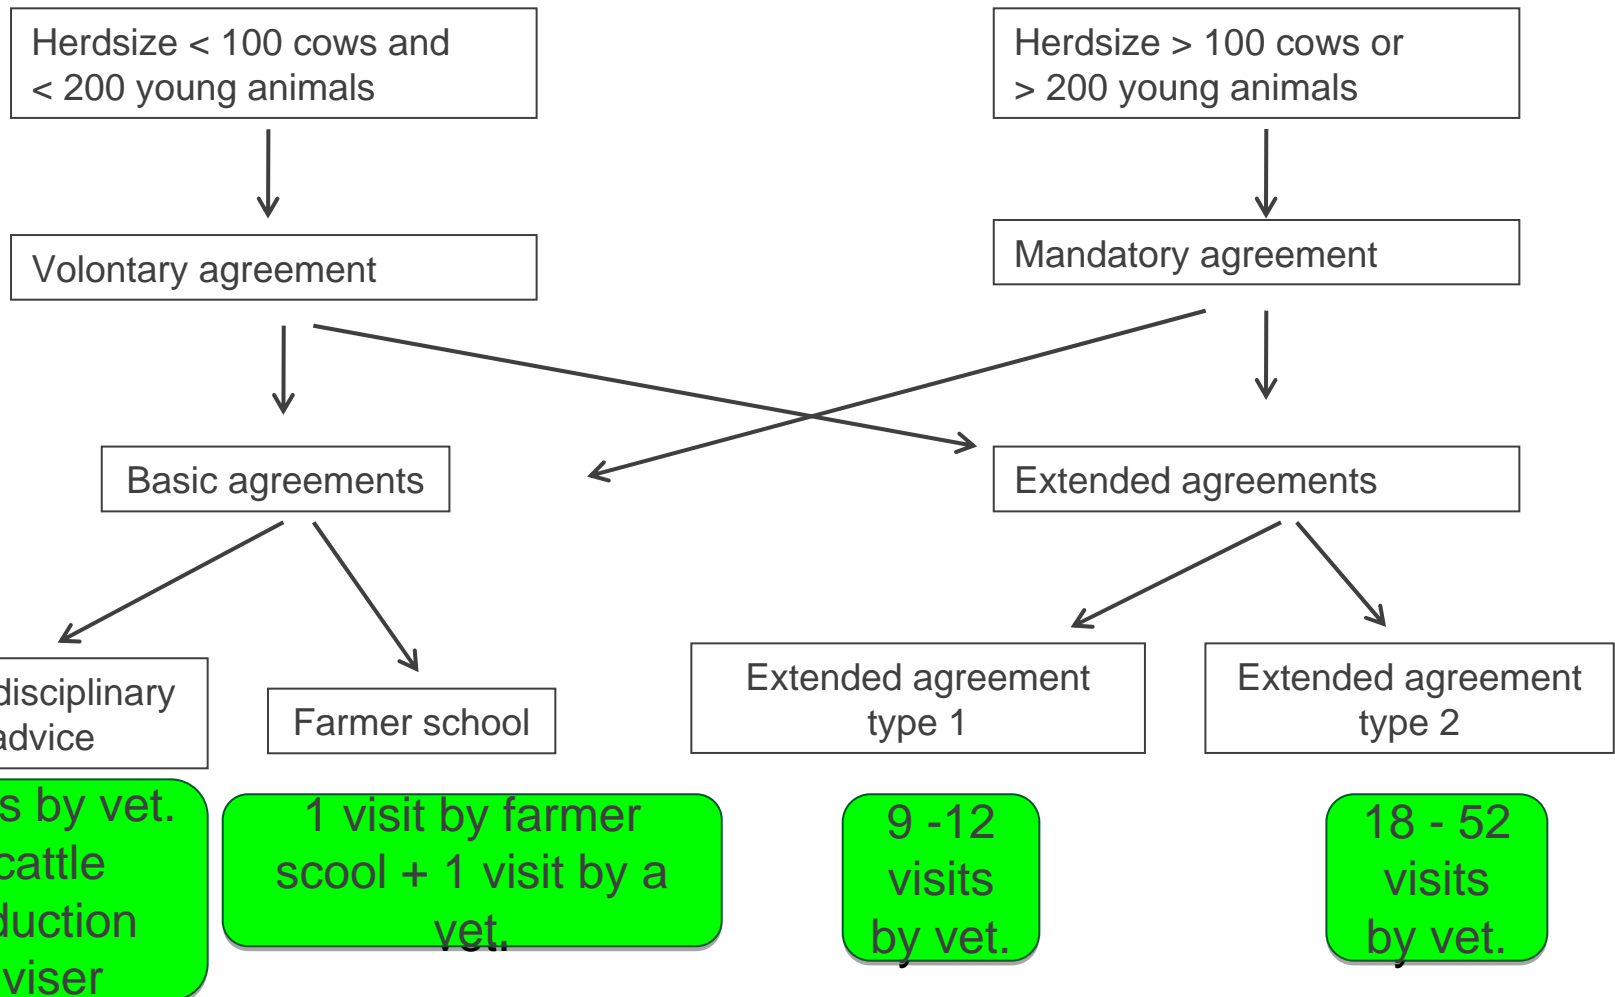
Herdsize < 100 cows and < 200 young animals

Herdsize > 100 cows or > 200 young animals

Volontary agreement

Mandatory agreement

Basic agreements

Extended agreements

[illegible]disciplinary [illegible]advice

Farmer school

Extended agreement type 1

Extended agreement type 2

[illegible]s by vet. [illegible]cattle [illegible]duction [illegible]viser

1 visit by farmer scool + 1 visit by a vet.

9 -12 visits by vet.

18 - 52 visits by vet.